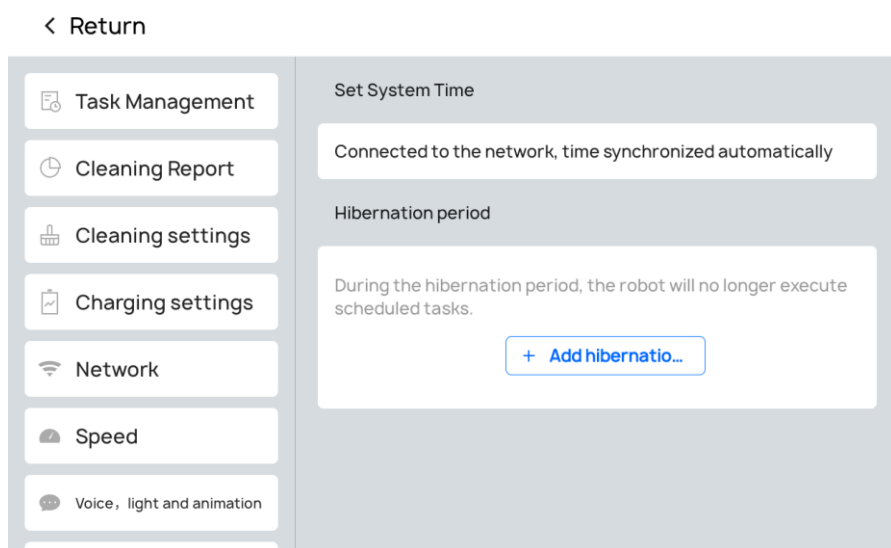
< Return

Task Management

Cleaning Report

Cleaning settings

Charging settings

Network

Speed

Voice，light and animation

Set System Time

Connected to the network, time synchronized automatically

Hibernation period

During the hibernation period, the robot will no longer execute scheduled tasks.

+ Add hibernatio...